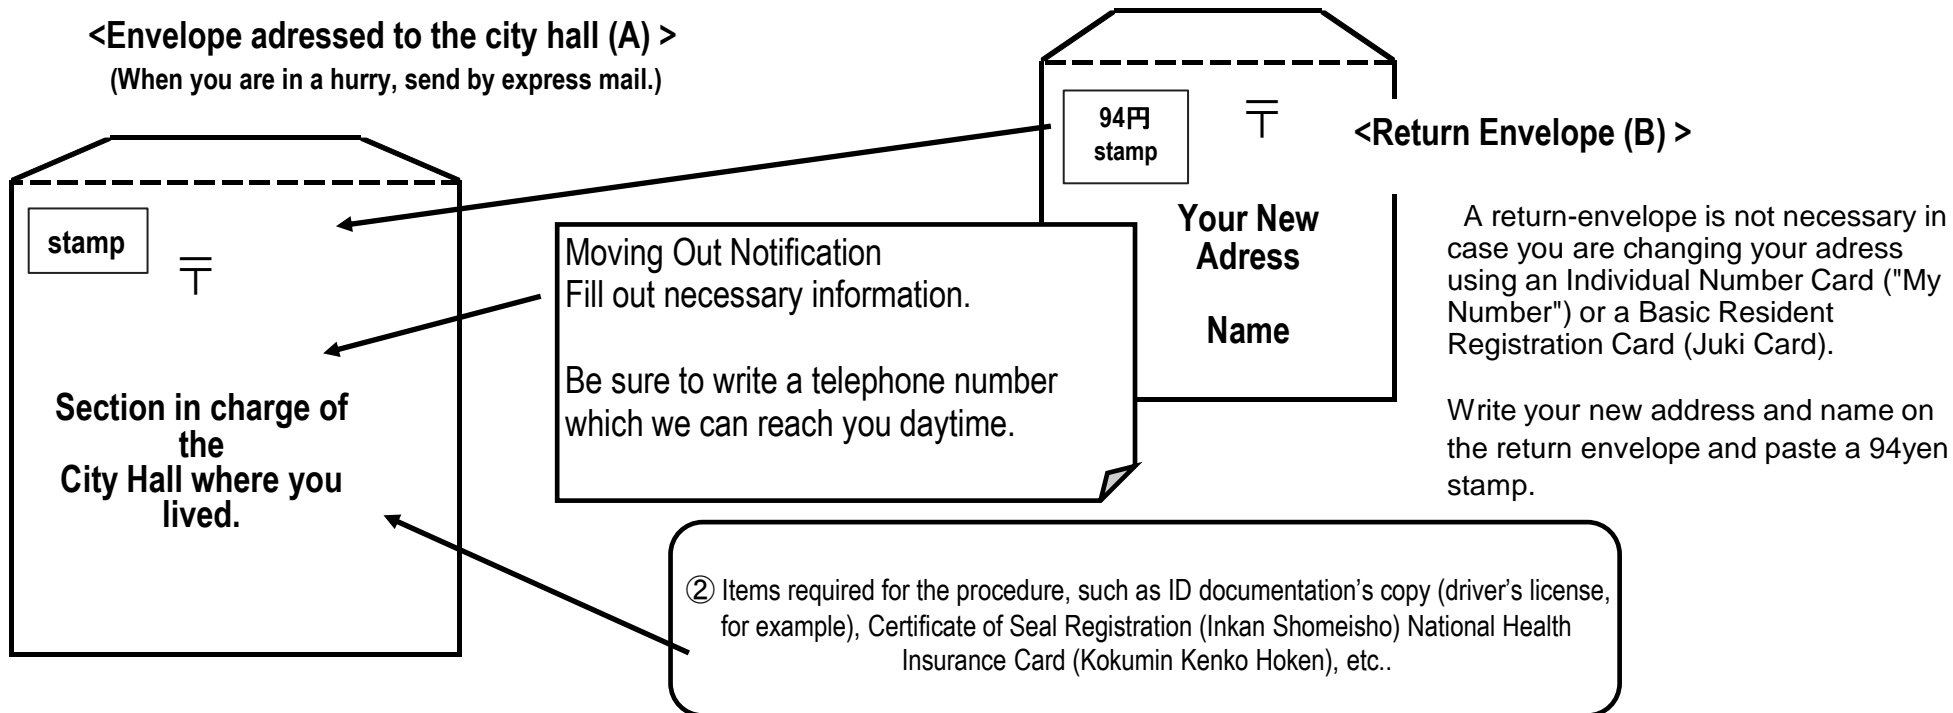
<Envelope adressed to the city hall (A) >
(When you are in a hurry, send by express mail.)

stamp

〒

Section in charge of the City Hall where you lived.

Moving Out Notification
Fill out necessary information.

Be sure to write a telephone number which we can reach you daytime.

94円 stamp

〒

Your New Adress

Name

<Return Envelope (B) >

A return-envelope is not necessary in case you are changing your adress using an Individual Number Card ("My Number") or a Basic Resident Registration Card (Juki Card).

Write your new address and name on the return envelope and paste a 94yen stamp.

② Items required for the procedure, such as ID documentation’s copy (driver’s license, for example), Certificate of Seal Registration (Inkan Shomeisho) National Health Insurance Card (Kokumin Kenko Hoken), etc..